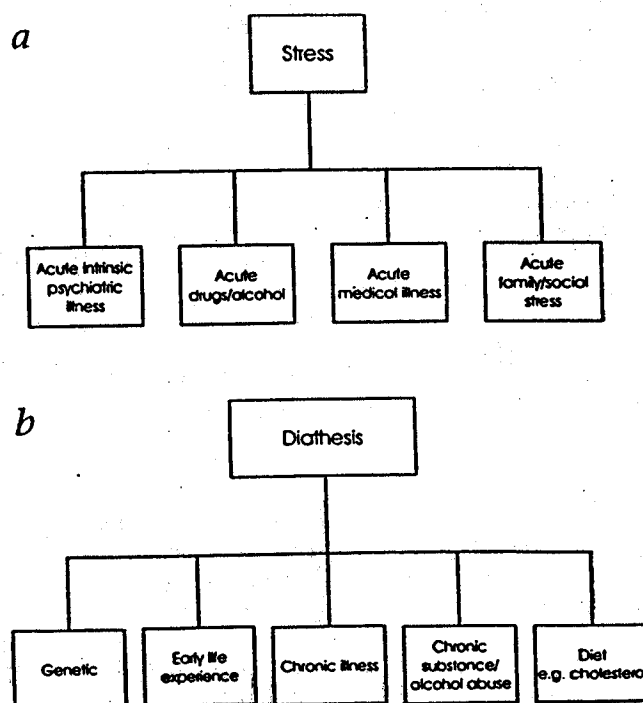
a

Stress

Acute intrinsic psychiatric illness

Acute drugs/alcohol

Acute medical illness

Acute family/social stress

b

Diathesis

Genetic

Early life experience

Chronic illness

Chronic substance/ alcohol abuse

Diet e.g. cholestero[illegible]